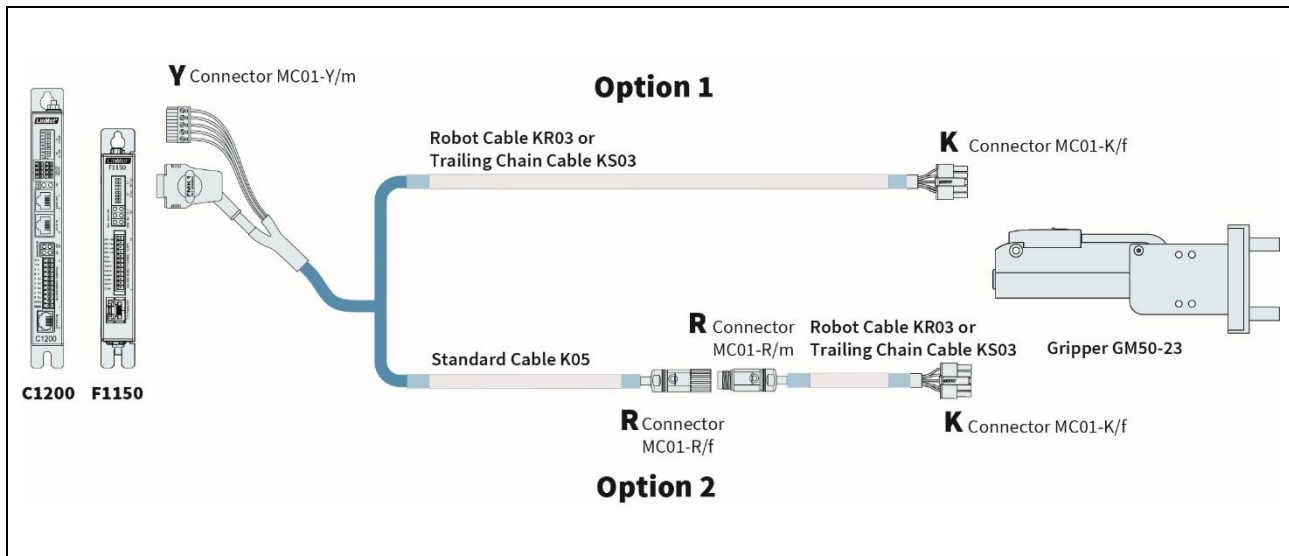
Y Connector MC01-Y/m

Option 1

Robot Cable KR03 or Trailing Chain Cable KS03

K Connector MC01-K/f

LinMot C1200

LinMot F1150

Gripper GM50-23

R Connector MC01-R/m

Robot Cable KR03 or Trailing Chain Cable KS03

Standard Cable K05

C1200 F1150

R Connector MC01-R/f

K Connector MC01-K/f

Option 2